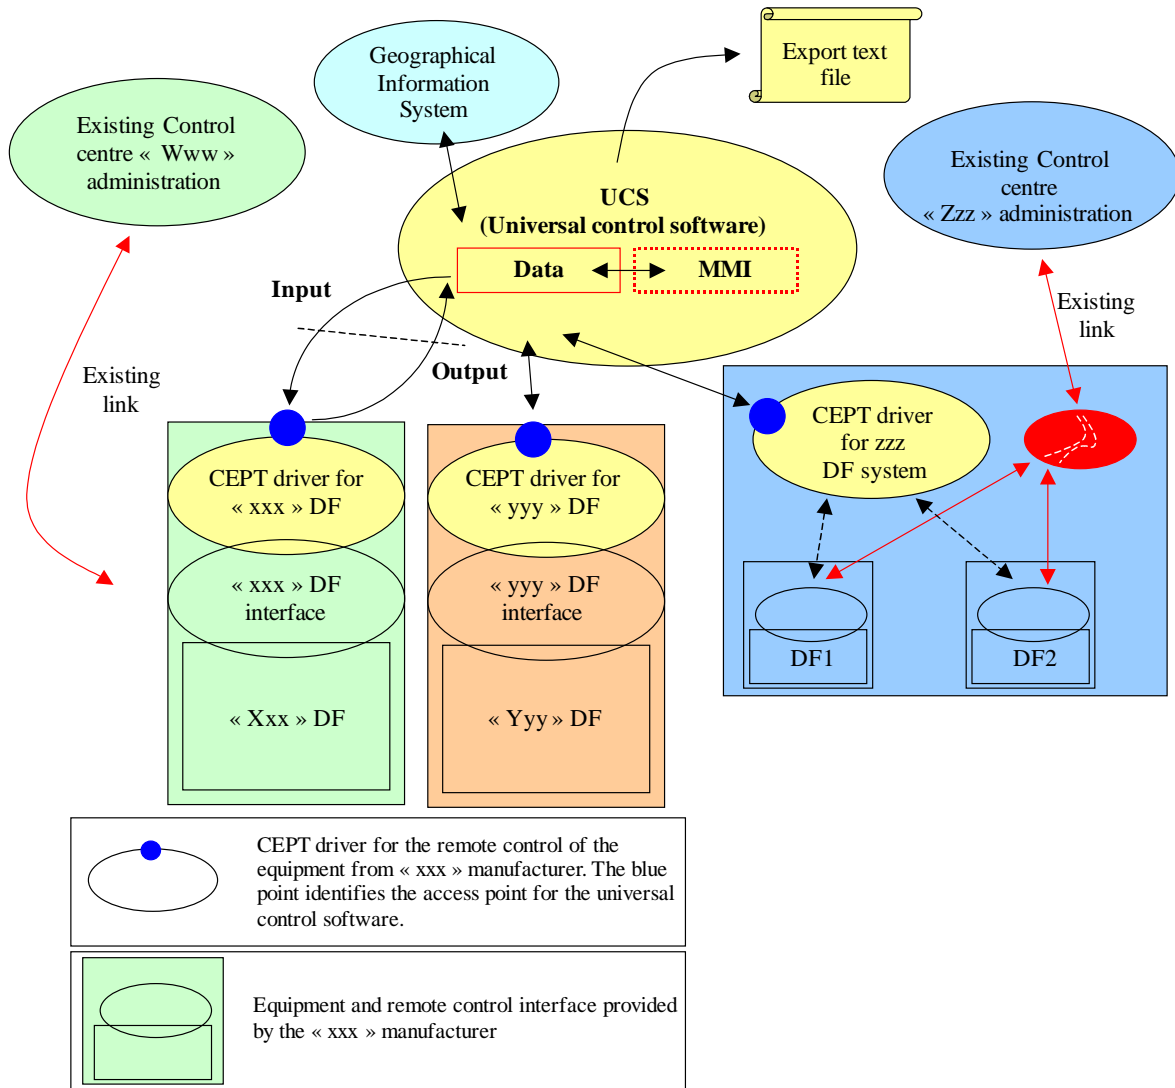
Existing Control centre « Www » administration

Geographical Information System

Export text file

UCS
(Universal control software)

Data

MMI

Existing Control centre « Zzz » administration

Input

Output

Existing link

Existing link

CEPT driver for « xxx » DF

« xxx » DF interface

« Xxx » DF

CEPT driver for « yyy » DF

« yyy » DF interface

« Yyy » DF

CEPT driver for zzz DF system

DF1

DF2

CEPT driver for the remote control of the equipment from « xxx » manufacturer. The blue point identifies the access point for the universal control software.

Equipment and remote control interface provided by the « xxx » manufacturer